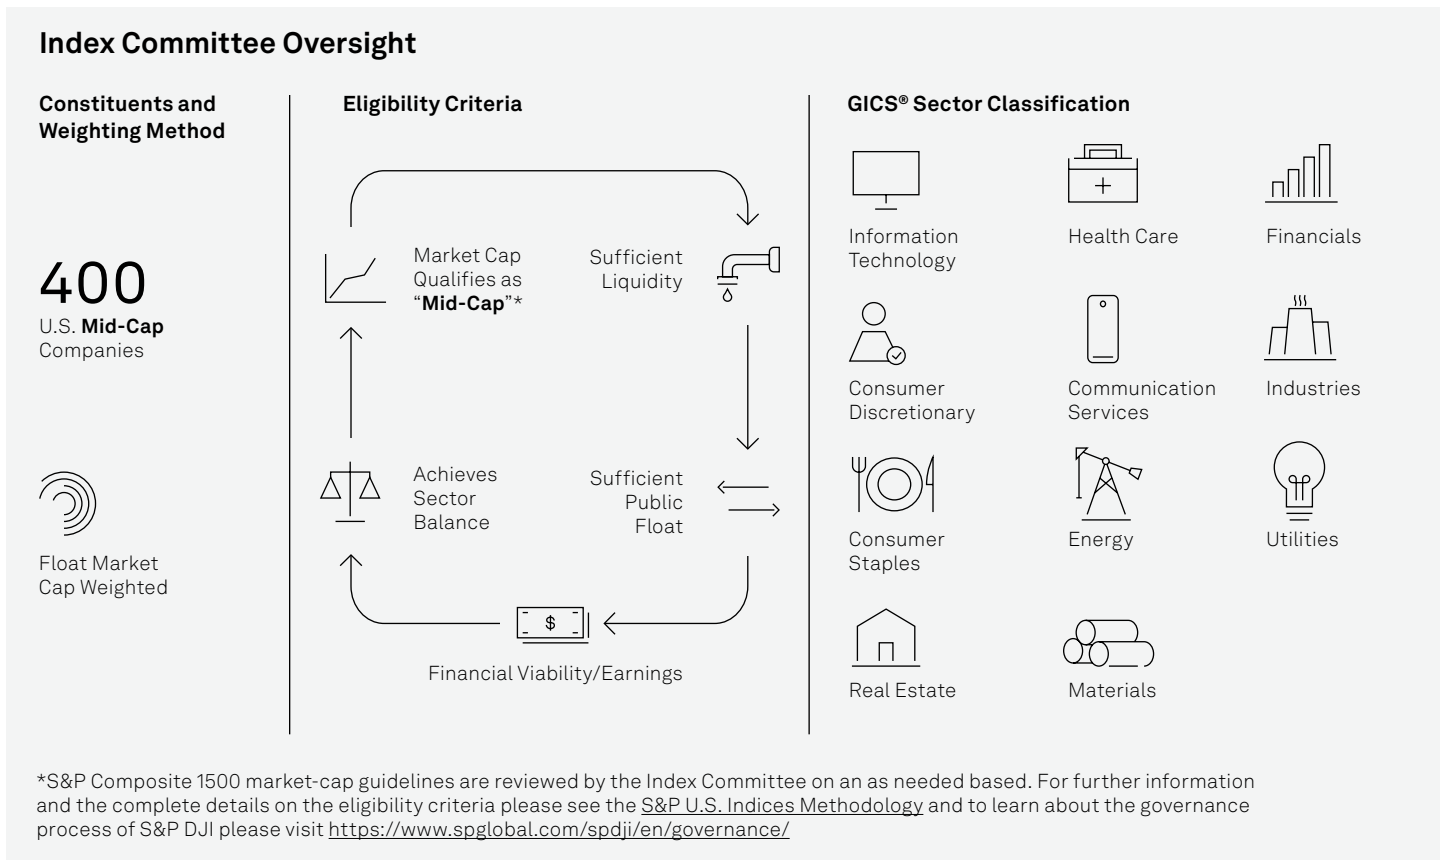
Index Committee Oversight

Constituents and Weighting Method

400
U.S. **Mid-Cap** Companies

Float Market Cap Weighted

Eligibility Criteria

Market Cap Qualifies as "**Mid-Cap**"*

Sufficient Liquidity

Sufficient Public Float

Achieves Sector Balance

$

Financial Viability/Earnings

GICS® Sector Classification

Information Technology

Health Care

Financials

Consumer Discretionary

Communication Services

Industries

Consumer Staples

Energy

Utilities

Real Estate

Materials

*S&P Composite 1500 market-cap guidelines are reviewed by the Index Committee on an as needed based. For further information and the complete details on the eligibility criteria please see the S&P U.S. Indices Methodology and to learn about the governance process of S&P DJI please visit https://www.spglobal.com/spdji/en/governance/